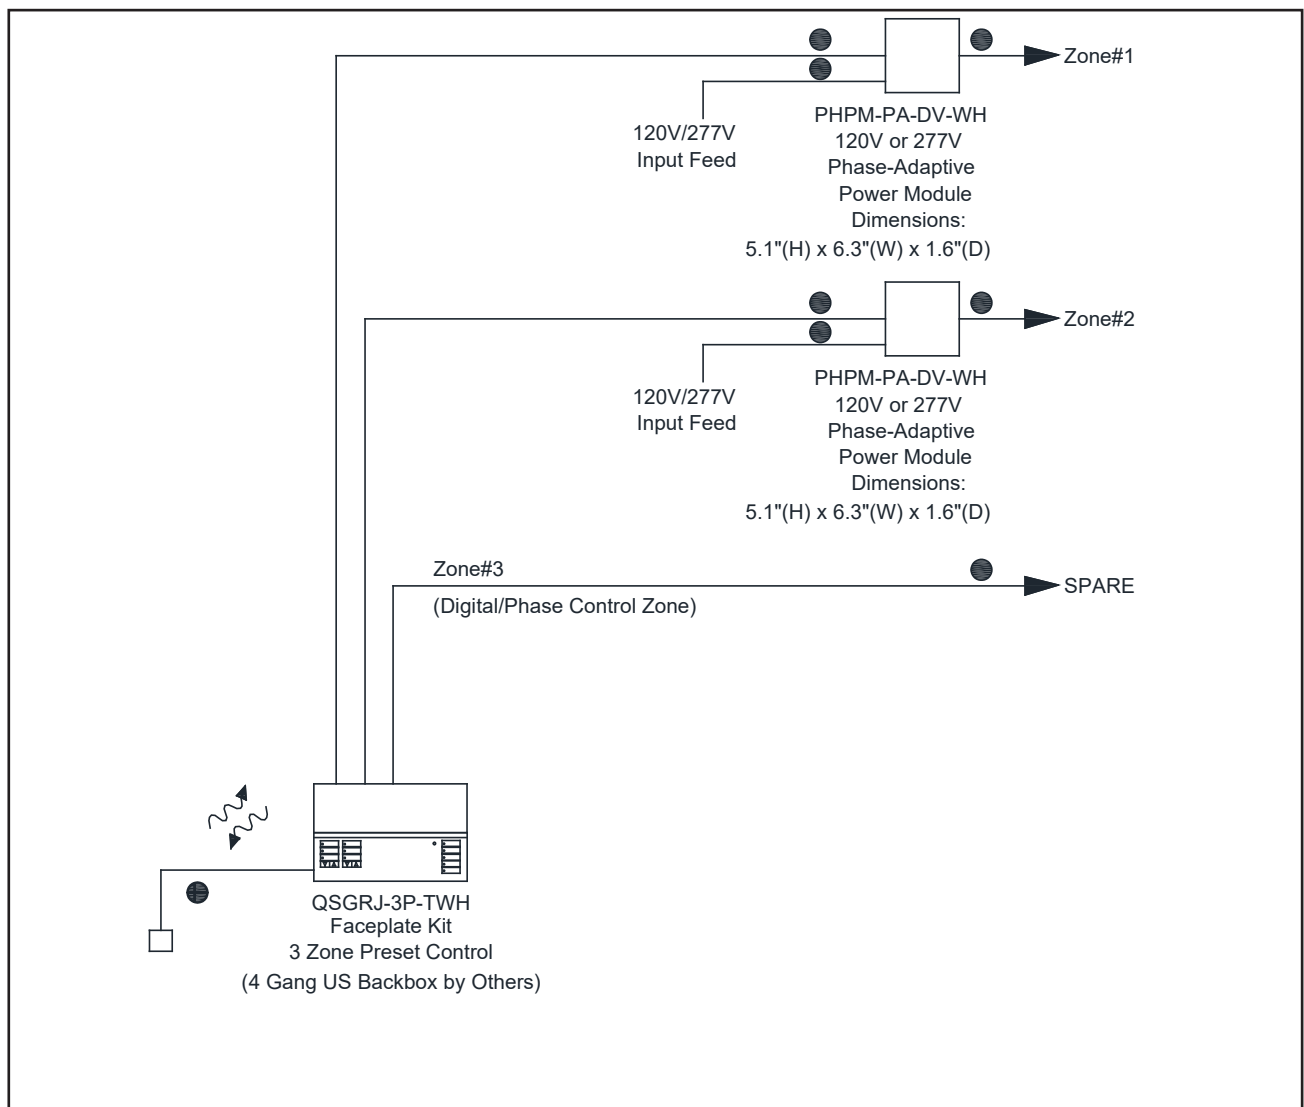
Zone#1

120V/277V
Input Feed

PHPM-PA-DV-WH
120V or 277V
Phase-Adaptive
Power Module
Dimensions:
5.1"(H) x 6.3"(W) x 1.6"(D)

Zone#2

120V/277V
Input Feed

PHPM-PA-DV-WH
120V or 277V
Phase-Adaptive
Power Module
Dimensions:
5.1"(H) x 6.3"(W) x 1.6"(D)

Zone#3
(Digital/Phase Control Zone)

SPARE

QSGRJ-3P-TWH
Faceplate Kit
3 Zone Preset Control
(4 Gang US Backbox by Others)